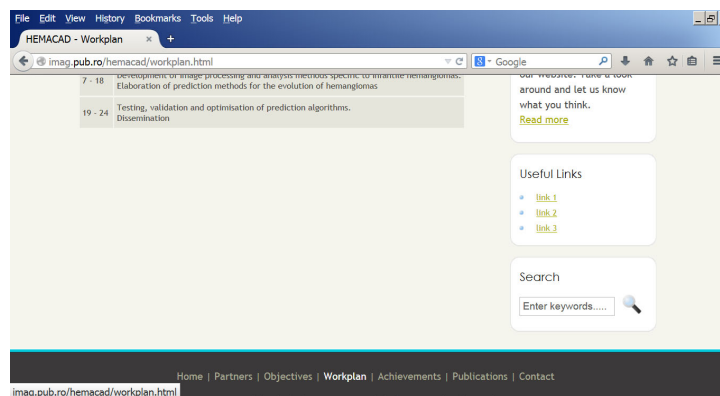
File Edit View History Bookmarks Tools Help

HEMACAD - Workplan × +

imag.pub.ro/hemacad/workplan.html

Google

| 7 - 18 | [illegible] Elaboration of prediction methods for the evolution of hemangiomas |
|---|---|
| 19 - 24 | Testing, validation and optimisation of prediction algorithms. Dissemination |

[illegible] around and let us know what you think.
Read more

Useful Links

link 1
link 2
link 3

Search

Enter keywords.....

Home | Partners | Objectives | Workplan | Achievements | Publications | Contact

imag.pub.ro/hemacad/workplan.html